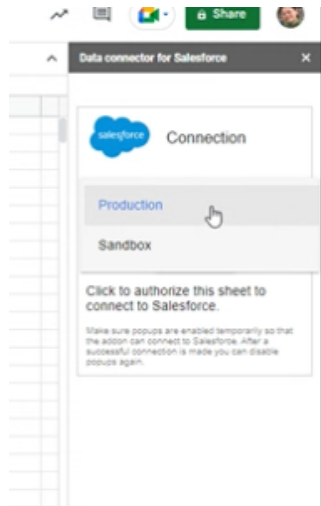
Share

Data connector for Salesforce

salesforce

Connection

Production

Sandbox

Click to authorize this sheet to connect to Salesforce.

Make sure popups are enabled temporarily so that the addon can connect to Salesforce. After a successful connection is made you can disable popups again.